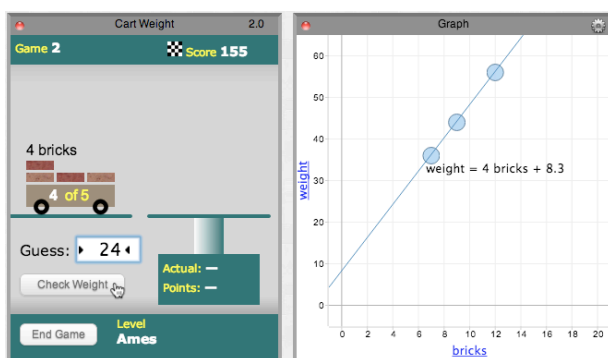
Cart Weight 2.0

Game 2

Score 155

4 bricks

4 of 5

Guess: 24

Check Weight

Actual: —

Points: —

End Game

Level
Ames

Graph

60

50

40

30

20

10

0

weight

weight = 4 bricks + 8.3

0 2 4 6 8 10 12 14 16 18 20

bricks